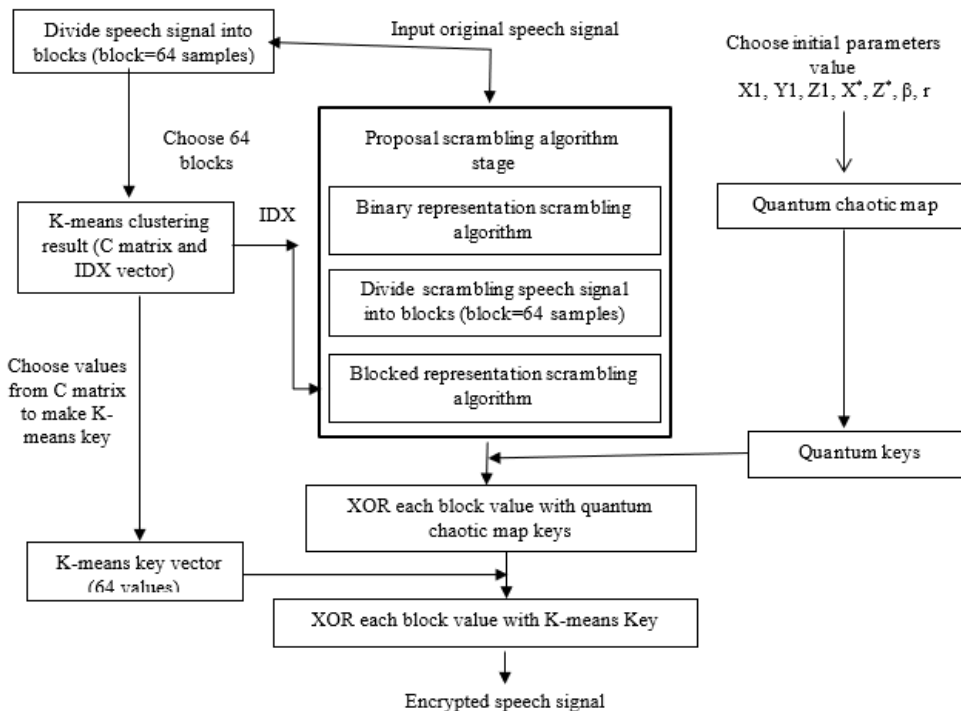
Divide speech signal into blocks (block=64 samples)

Input original speech signal

Choose initial parameters value
X1, Y1, Z1, X*, Z*, β, r

Choose 64 blocks

Proposal scrambling algorithm stage

IDX

Binary representation scrambling algorithm

K-means clustering result (C matrix and IDX vector)

Quantum chaotic map

Divide scrambling speech signal into blocks (block=64 samples)

Choose values from C matrix to make K-means key

Blocked representation scrambling algorithm

Quantum keys

XOR each block value with quantum chaotic map keys

K-means key vector (64 values)

XOR each block value with K-means Key

Encrypted speech signal